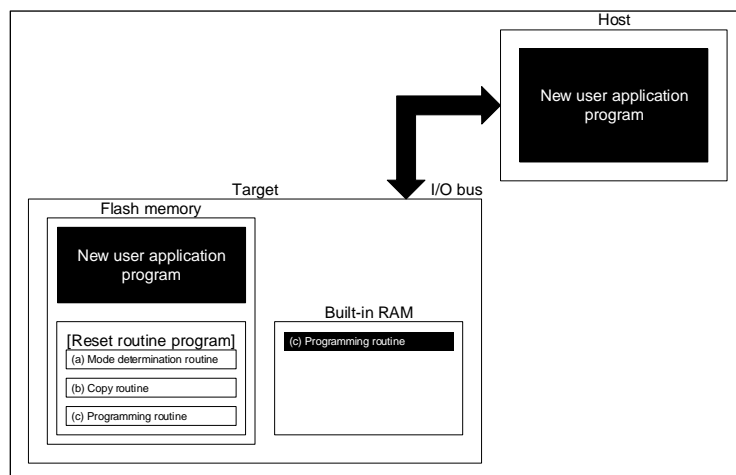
Host

New user application program

I/O bus

Target

Flash memory

New user application program

[Reset routine program]

(a) Mode determination routine

(b) Copy routine

(c) Programming routine

Built-in RAM

(c) Programming routine